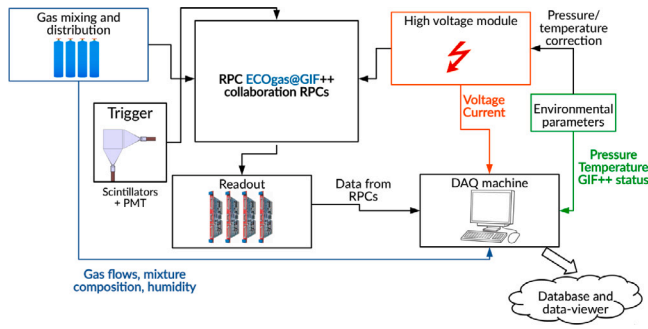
Gas mixing and distribution

High voltage module

Pressure/ temperature correction

Trigger

RPC ECOgas@GIF++ collaboration RPCs

Voltage Current

Environmental parameters

Scintillators + PMT

Pressure Temperature GIF++ status

Readout

Data from RPCs

DAQ machine

Gas flows, mixture composition, humidity

Database and data-viewer